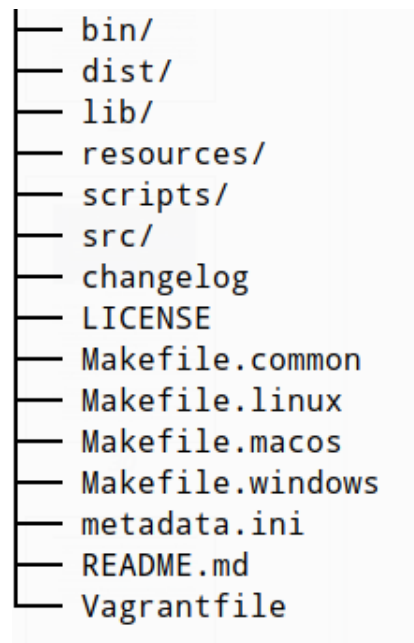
├── bin/
├── dist/
├── lib/
├── resources/
├── scripts/
├── src/
├── changelog
├── LICENSE
├── Makefile.common
├── Makefile.linux
├── Makefile.macos
├── Makefile.windows
├── metadata.ini
├── README.md
└── Vagrantfile